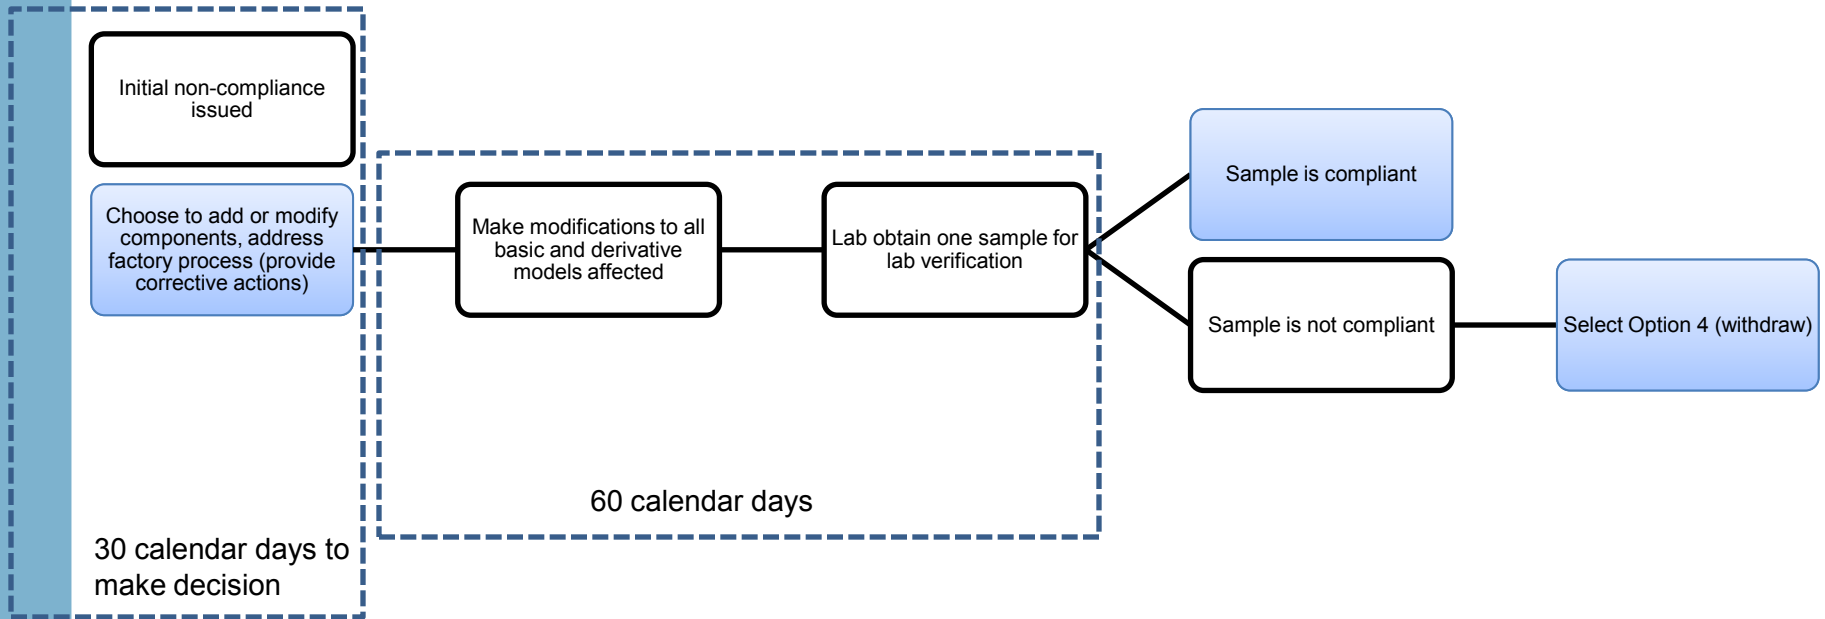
Initial non-compliance issued

Choose to add or modify components, address factory process (provide corrective actions)

30 calendar days to make decision

Make modifications to all basic and derivative models affected

Lab obtain one sample for lab verification

60 calendar days

Sample is compliant

Sample is not compliant

Select Option 4 (withdraw)